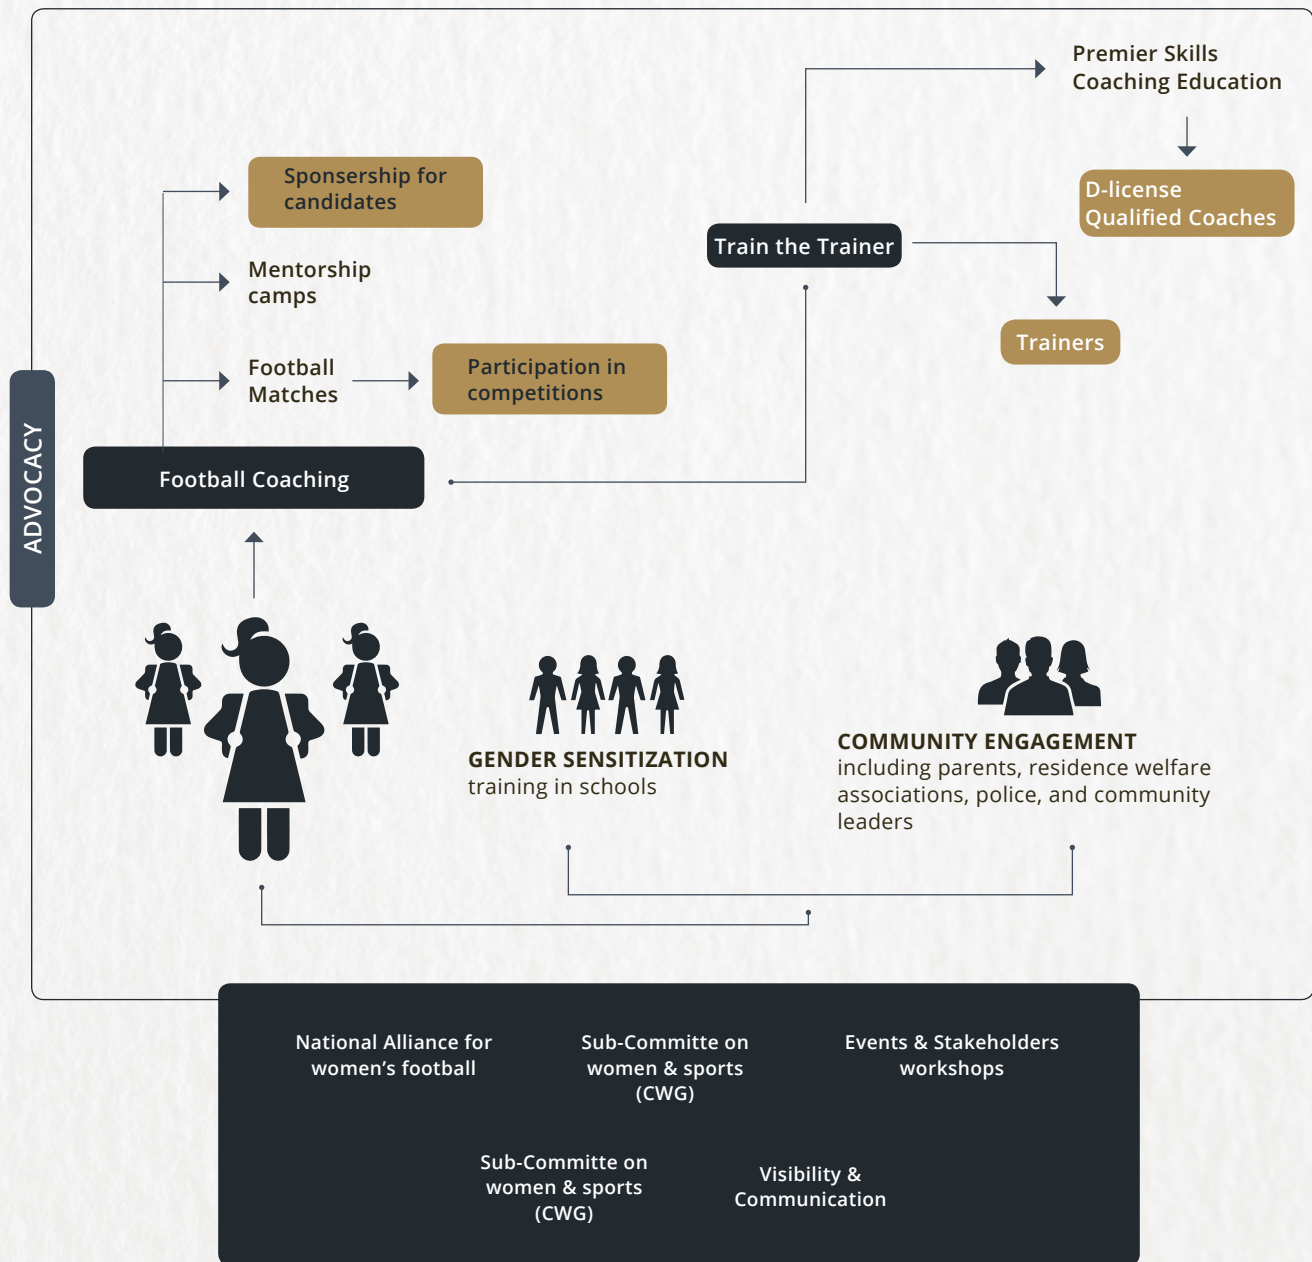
Premier Skills Coaching Education

D-license Qualified Coaches

Sponsership for candidates

Mentorship camps

Football Matches

Participation in competitions

Train the Trainer

Trainers

ADVOCACY

Football Coaching

GENDER SENSITIZATION training in schools

COMMUNITY ENGAGEMENT including parents, residence welfare associations, police, and community leaders

National Alliance for women's football

Sub-Committe on women & sports (CWG)

Events & Stakeholders workshops

Sub-Committe on women & sports (CWG)

Visibility & Communication